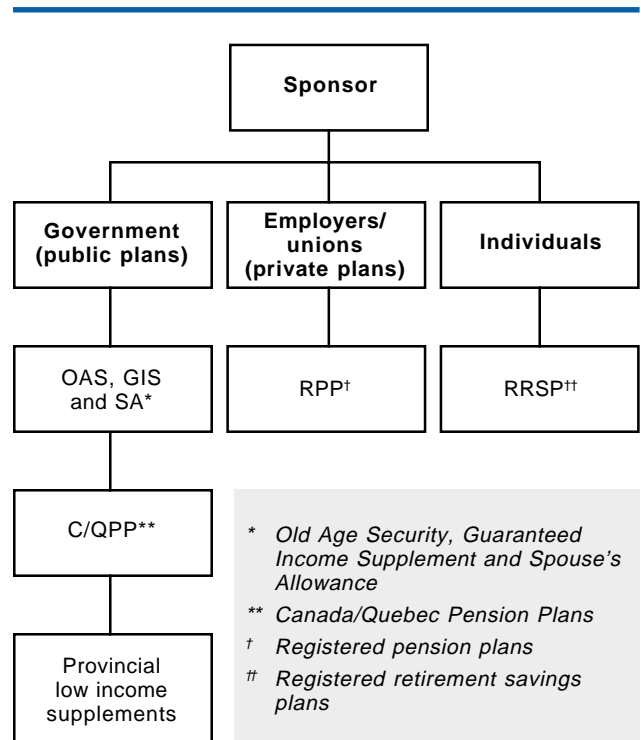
Sponsor

Government (public plans)

Employers/ unions (private plans)

Individuals

OAS, GIS and SA*

RPP†

RRSP††

C/QPP**

Provincial low income supplements

* Old Age Security, Guaranteed Income Supplement and Spouse's Allowance

** Canada/Quebec Pension Plans

† Registered pension plans

†† Registered retirement savings plans